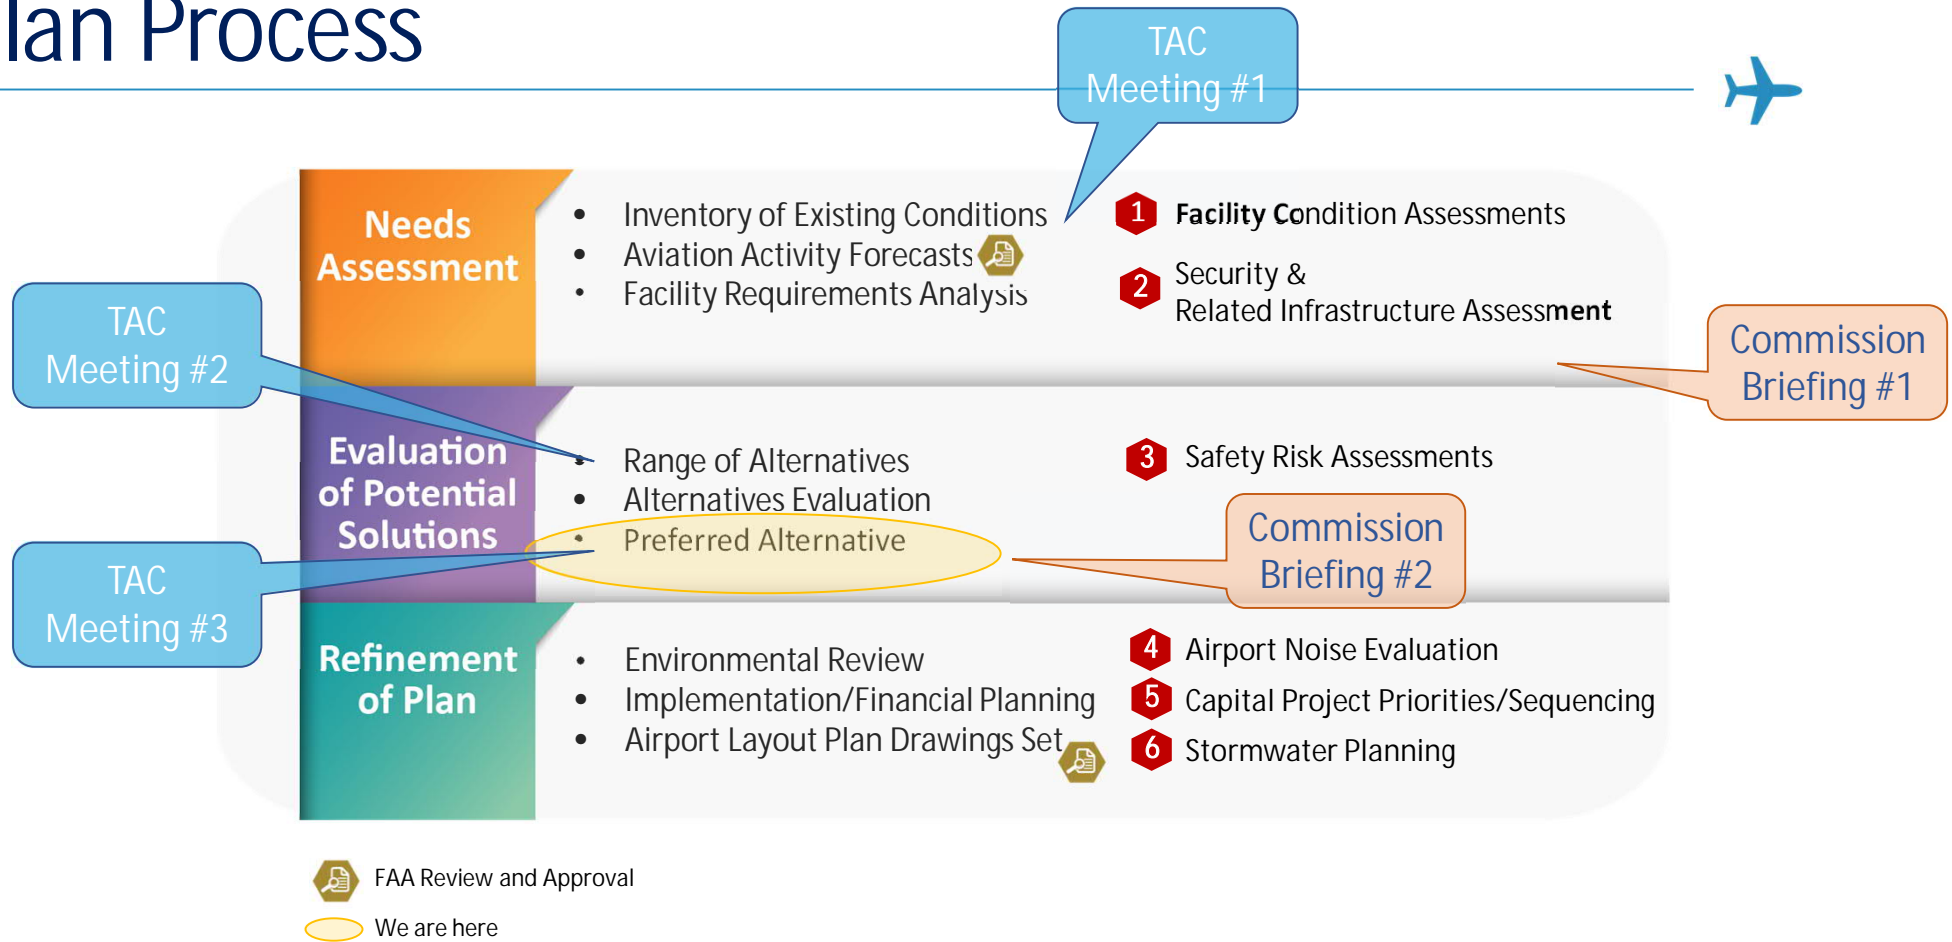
lan Process

TAC Meeting #1

Needs Assessment

- Inventory of Existing Conditions
- Aviation Activity Forecasts
- Facility Requirements Analysis

1 Facility Condition Assessments

2 Security & Related Infrastructure Assessment

Commission Briefing #1

TAC Meeting #2

Evaluation of Potential Solutions

- Range of Alternatives
- Alternatives Evaluation
- Preferred Alternative

3 Safety Risk Assessments

Commission Briefing #2

TAC Meeting #3

Refinement of Plan

- Environmental Review
- Implementation/Financial Planning
- Airport Layout Plan Drawings Set

4 Airport Noise Evaluation

5 Capital Project Priorities/Sequencing

6 Stormwater Planning

FAA Review and Approval

We are here